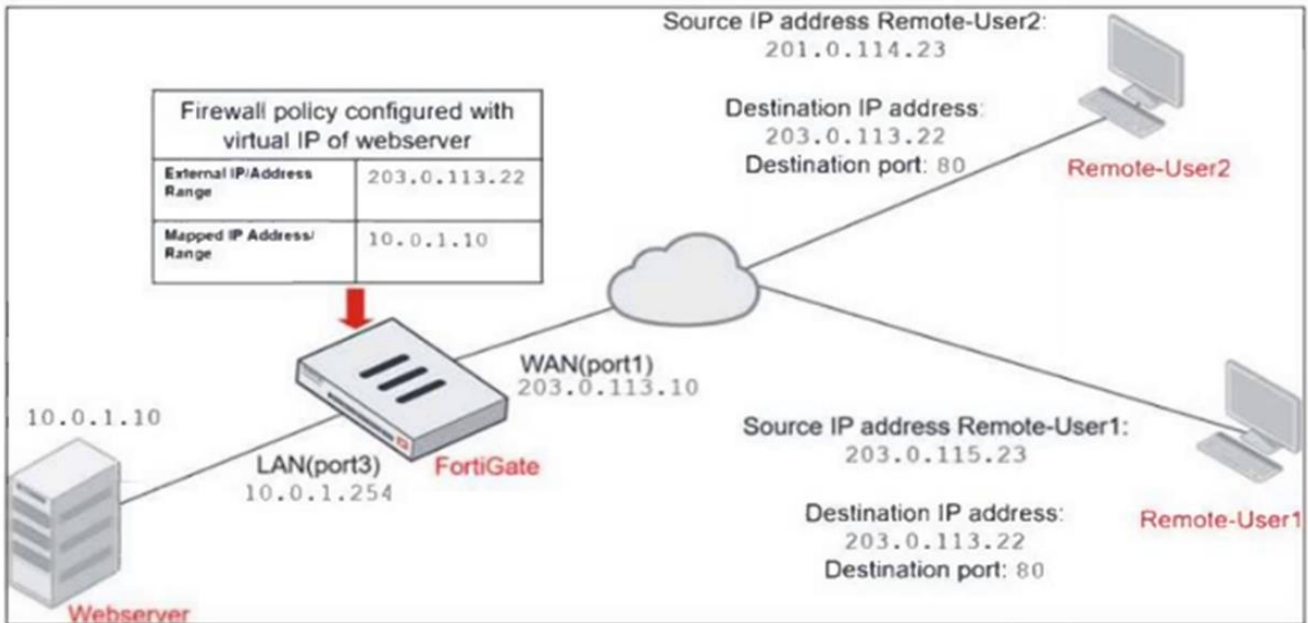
Source IP address Remote-User2:
201.0.114.23

Destination IP address:
203.0.113.22
Destination port: 80

Remote-User2

| Firewall policy configured with virtual IP of webserver | |
|---|---|
| External IP/Address Range | 203.0.113.22 |
| Mapped IP Address/ Range | 10.0.1.10 |

WAN(port1)
203.0.113.10

10.0.1.10

LAN(port3)
10.0.1.254

FortiGate

Webserver

Source IP address Remote-User1:
203.0.115.23

Destination IP address:
203.0.113.22
Destination port: 80

Remote-User1